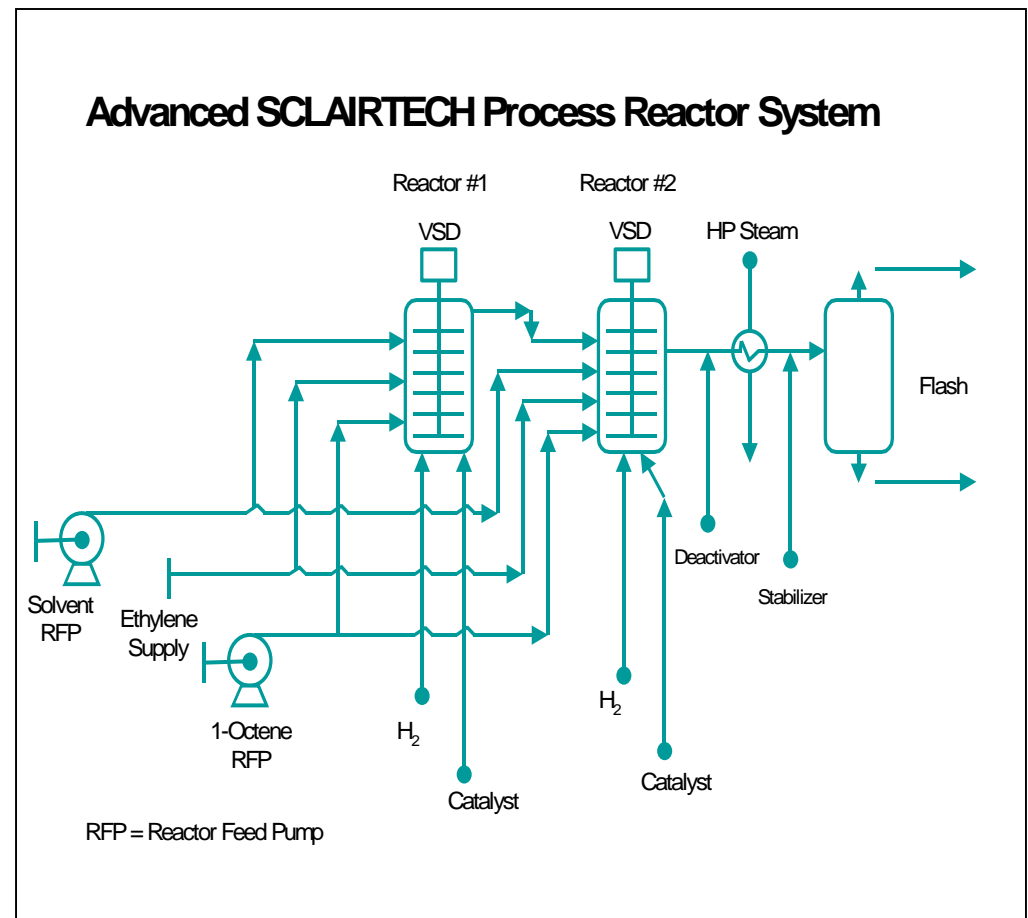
Advanced SCLAIRTECH Process Reactor System

Reactor #1

Reactor #2

VSD

VSD

HP Steam

Flash

Deactivator

Stabilizer

Solvent RFP

Ethylene Supply

1-Octene RFP

$H_2$

Catalyst

$H_2$

Catalyst

RFP = Reactor Feed Pump